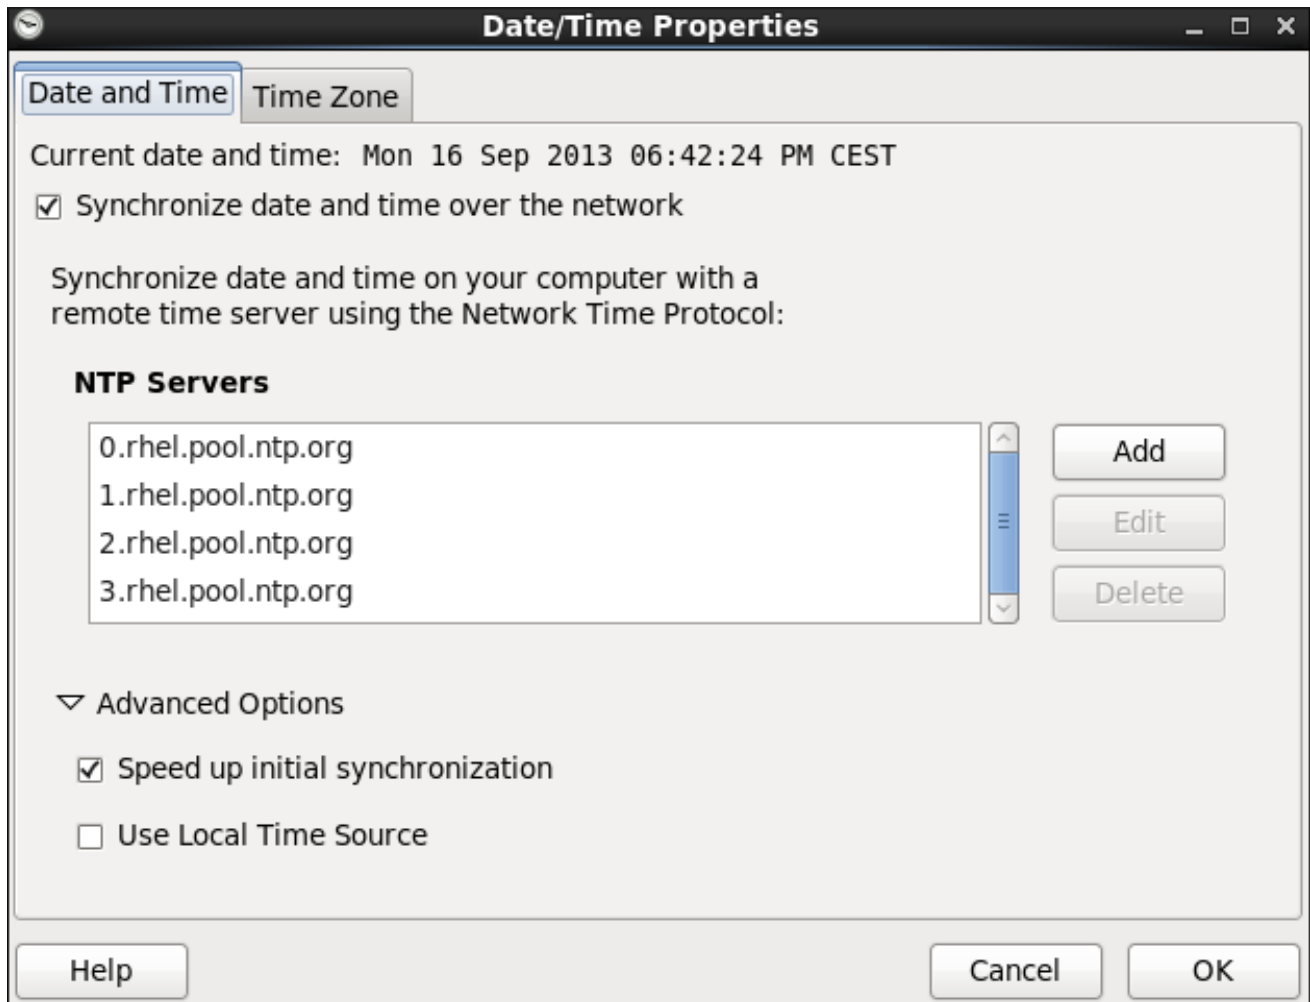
Date/Time Properties

Date and Time | Time Zone

Current date and time: Mon 16 Sep 2013 06:42:24 PM CEST

☑ Synchronize date and time over the network

Synchronize date and time on your computer with a remote time server using the Network Time Protocol:

NTP Servers

0.rhel.pool.ntp.org
1.rhel.pool.ntp.org
2.rhel.pool.ntp.org
3.rhel.pool.ntp.org

Add
Edit
Delete

Advanced Options

☑ Speed up initial synchronization

☐ Use Local Time Source

Help
Cancel
OK